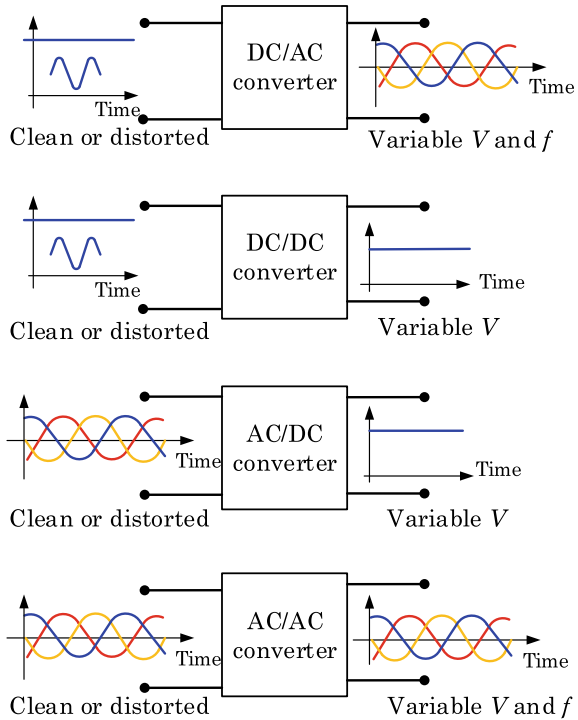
Time
Clean or distorted

DC/AC converter

Time
Variable $V$ and $f$

Time
Clean or distorted

DC/DC converter

Time
Variable $V$

Time
Clean or distorted

AC/DC converter

Time
Variable $V$

Time
Clean or distorted

AC/AC converter

Time
Variable $V$ and $f$